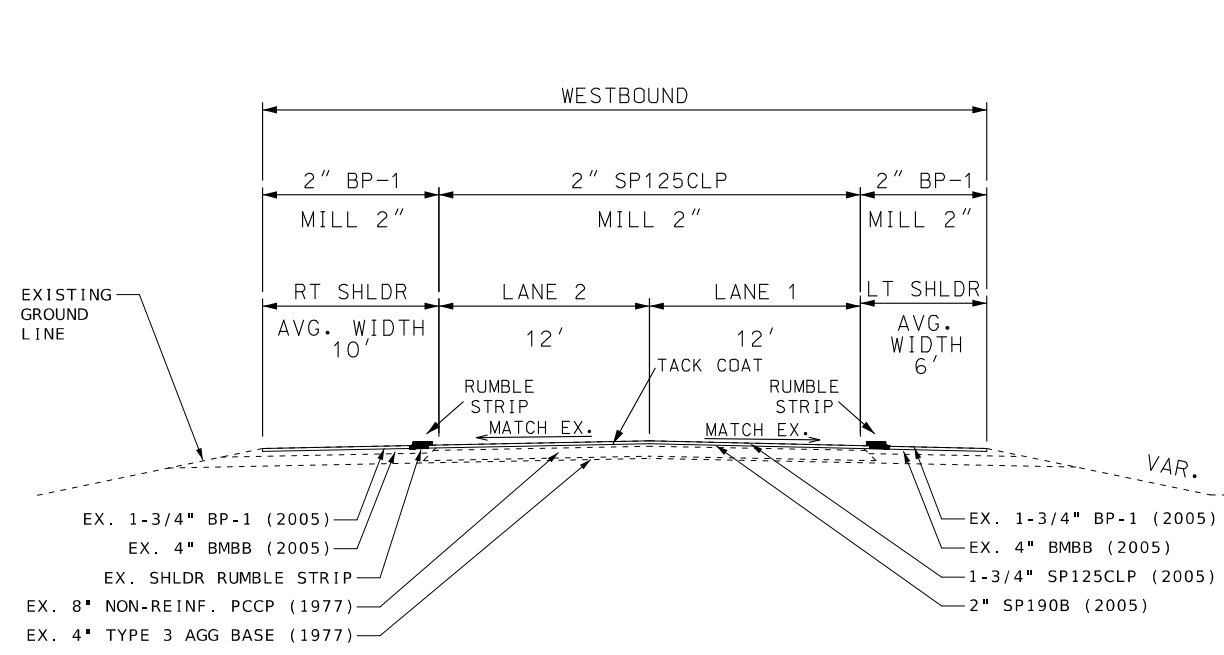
WESTBOUND

2" BP-1
MILL 2"

2" SP125CLP
MILL 2"

2" BP-1
MILL 2"

RT SHLDR
AVG. WIDTH 10'

LANE 2
12'

LANE 1
12'

LT SHLDR
AVG. WIDTH 6'

EXISTING GROUND LINE

RUMBLE STRIP

TACK COAT

RUMBLE STRIP

MATCH EX.

MATCH EX.

VAR.

EX. 1-3/4" BP-1 (2005)
EX. 4" BMBB (2005)
EX. SHLDR RUMBLE STRIP
EX. 8" NON-REINF. PCCP (1977)
EX. 4" TYPE 3 AGG BASE (1977)

EX. 1-3/4" BP-1 (2005)
EX. 4" BMBB (2005)
1-3/4" SP125CLP (2005)
2" SP190B (2005)